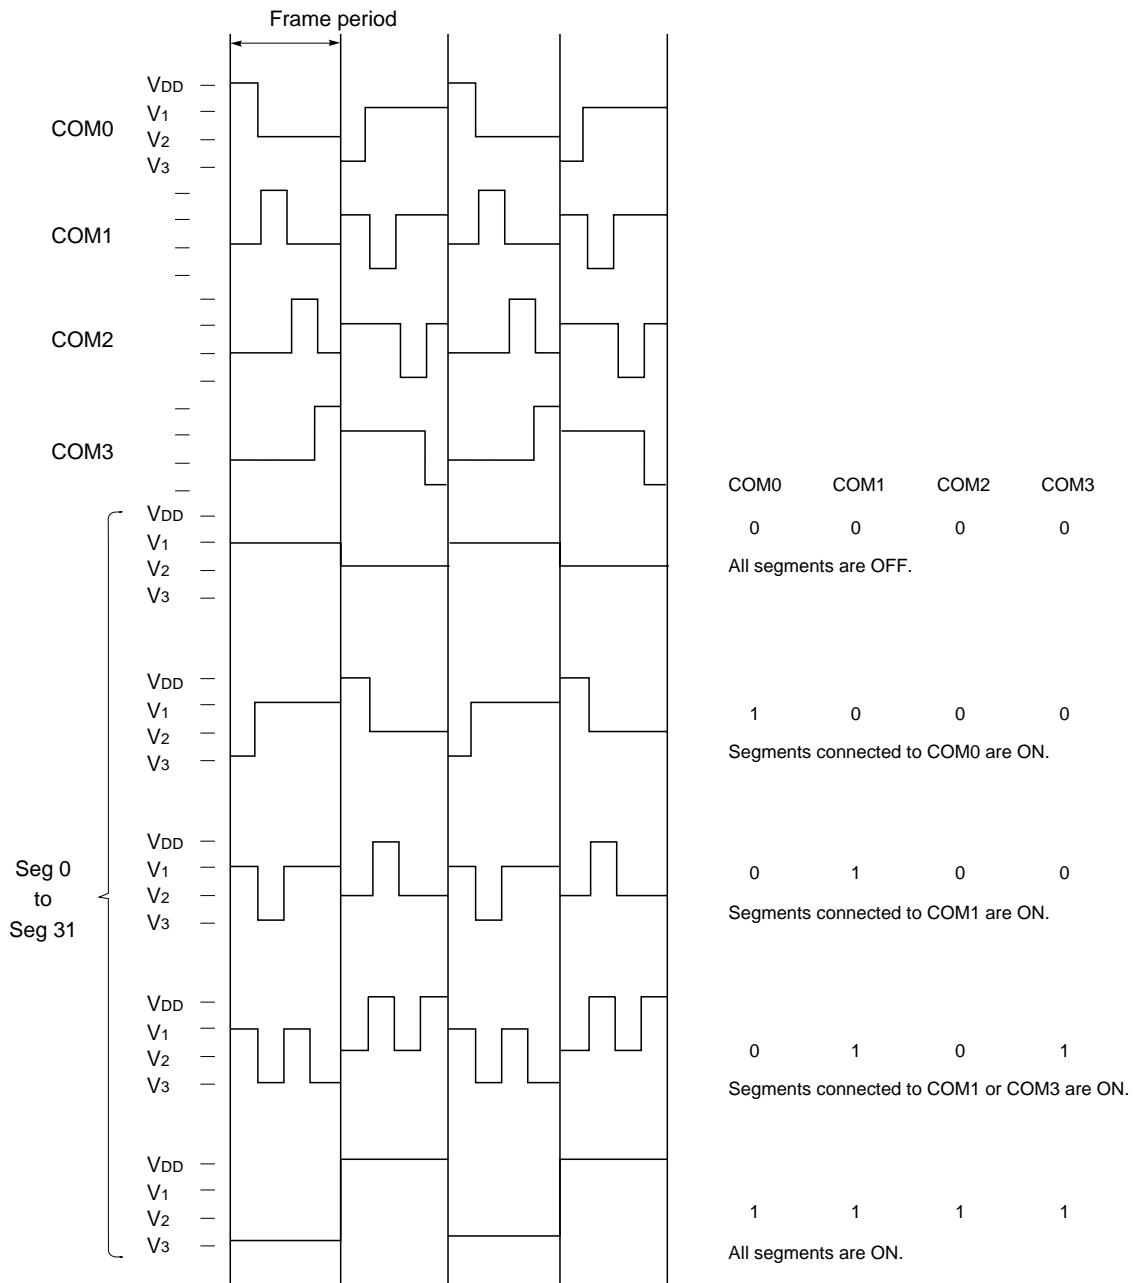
Frame period

$V_{DD}$
$V_1$
$V_2$
$V_3$

COM0

COM1

COM2

COM3

$V_{DD}$
$V_1$
$V_2$
$V_3$

| COM0 | COM1 | COM2 | COM3 |
|---|---|---|---|
| 0 | 0 | 0 | 0 |

All segments are OFF.

$V_{DD}$
$V_1$
$V_2$
$V_3$

1 0 0 0

Segments connected to COM0 are ON.

Seg 0
to
Seg 31

$V_{DD}$
$V_1$
$V_2$
$V_3$

0 1 0 0

Segments connected to COM1 are ON.

$V_{DD}$
$V_1$
$V_2$
$V_3$

0 1 0 1

Segments connected to COM1 or COM3 are ON.

$V_{DD}$
$V_1$
$V_2$
$V_3$

1 1 1 1

All segments are ON.